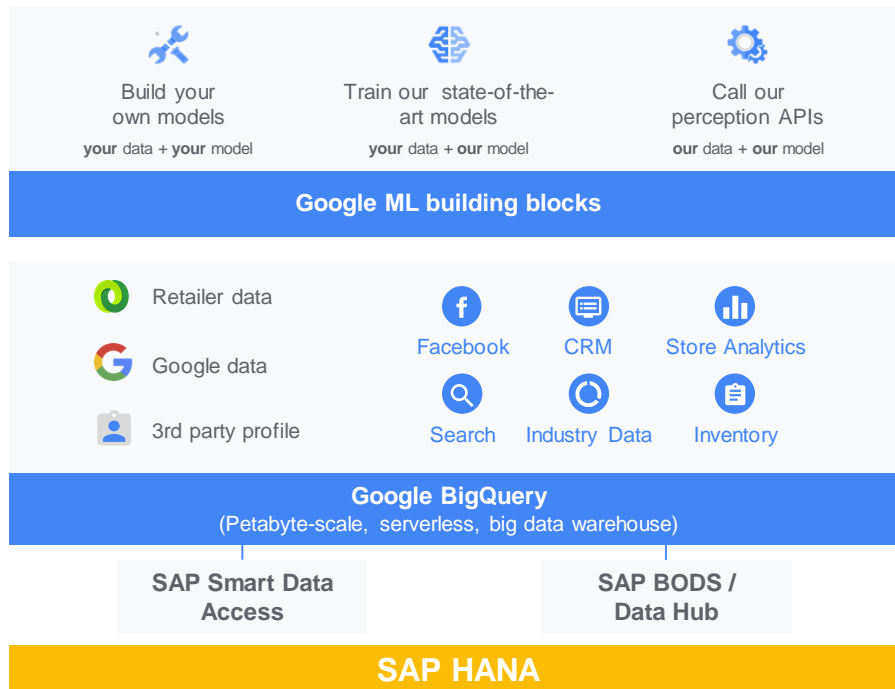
Build your own models
**your** data + **your** model

Train our state-of-the-art models
**your** data + **our** model

Call our perception APIs
**our** data + **our** model

Google ML building blocks

Retailer data

Google data

3rd party profile

Facebook

CRM

Store Analytics

Search

Industry Data

Inventory

Google BigQuery
(Petabyte-scale, serverless, big data warehouse)

SAP Smart Data Access

SAP BODS / Data Hub

SAP HANA